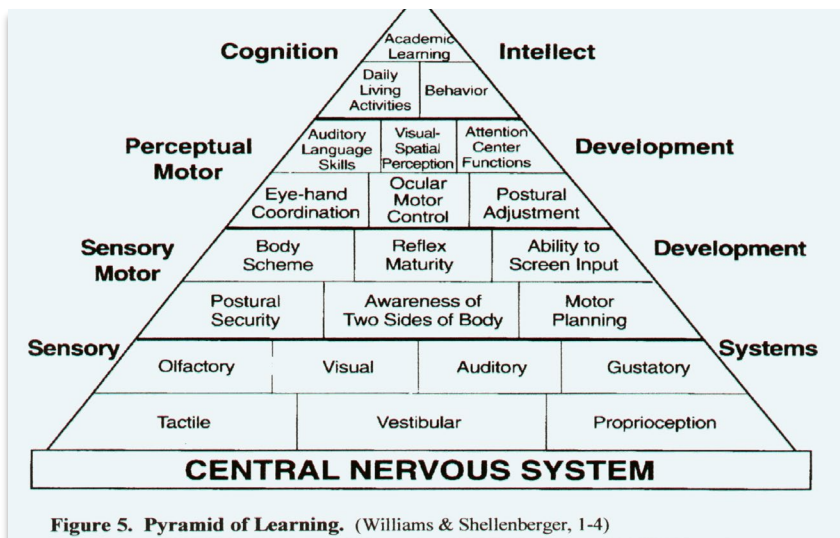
Cognition

Academic Learning

Intellect

Daily Living Activities

Behavior

Perceptual Motor

Auditory Language Skills

Visual-Spatial Perception

Attention Center Functions

Development

Eye-hand Coordination

Ocular Motor Control

Postural Adjustment

Sensory Motor

Body Scheme

Reflex Maturity

Ability to Screen Input

Development

Postural Security

Awareness of Two Sides of Body

Motor Planning

Sensory

Olfactory

Visual

Auditory

Gustatory

Systems

Tactile

Vestibular

Proprioception

CENTRAL NERVOUS SYSTEM

**Figure 5. Pyramid of Learning.** (Williams & Shellenberger, 1-4)